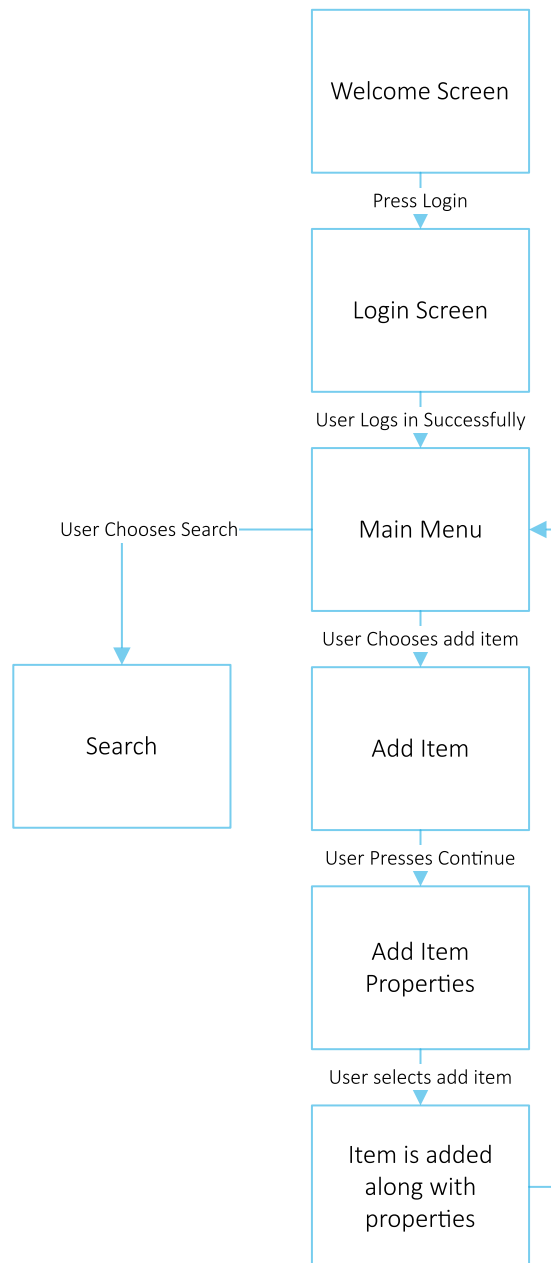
Welcome Screen

Press Login

Login Screen

User Logs in Successfully

User Chooses Search

Main Menu

User Chooses add item

Search

Add Item

User Presses Continue

Add Item Properties

User selects add item

Item is added along with properties